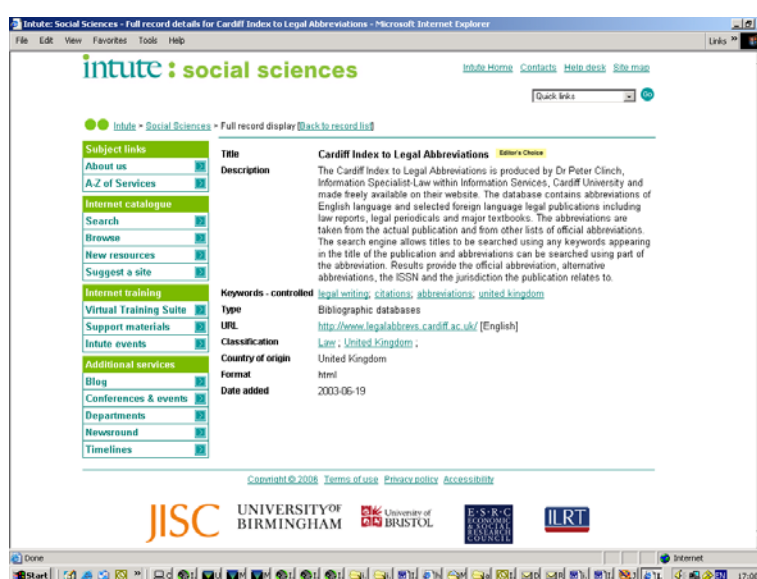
Intute: Social Sciences - Full record details for Cardiff Index to Legal Abbreviations - Microsoft Internet Explorer

File Edit View Favorites Tools Help

Links »

intute : social sciences

Intute Home Contacts Help desk Site map

Quick links

Go

Intute » Social Sciences » Full record display [Back to record list]

Subject links
About us
A-Z of Services

Internet catalogue
Search
Browse
New resources
Suggest a site

Internet training
Virtual Training Suite
Support materials
Intute events

Additional services
Blog
Conferences & events
Departments
Newsround
Timelines

Title: Cardiff Index to Legal Abbreviations Editor's Choice

Description: The Cardiff Index to Legal Abbreviations is produced by Dr Peter Clinch, Information Specialist-Law within Information Services, Cardiff University and made freely available on their website. The database contains abbreviations of English language and selected foreign language legal publications including law reports, legal periodicals and major textbooks. The abbreviations are taken from the actual publication and from other lists of official abbreviations. The search engine allows titles to be searched using any keywords appearing in the title of the publication and abbreviations can be searched using part of the abbreviation. Results provide the official abbreviation, alternative abbreviations, the ISSN and the jurisdiction the publication relates to.

Keywords - controlled: legal writing; citations; abbreviations; united kingdom

Type: Bibliographic databases

URL: http://www.legalabbrevs.cardiff.ac.uk/ [English]

Classification: Law ; United Kingdom ;

Country of origin: United Kingdom

Format: html

Date added: 2003-06-19

Copyright © 2006 Terms of use Privacy policy Accessibility

JISC UNIVERSITY OF BIRMINGHAM University of BRISTOL E·S·R·C ECONOMIC & SOCIAL RESEARCH COUNCIL ILRT

Done

Internet

Start

17:00